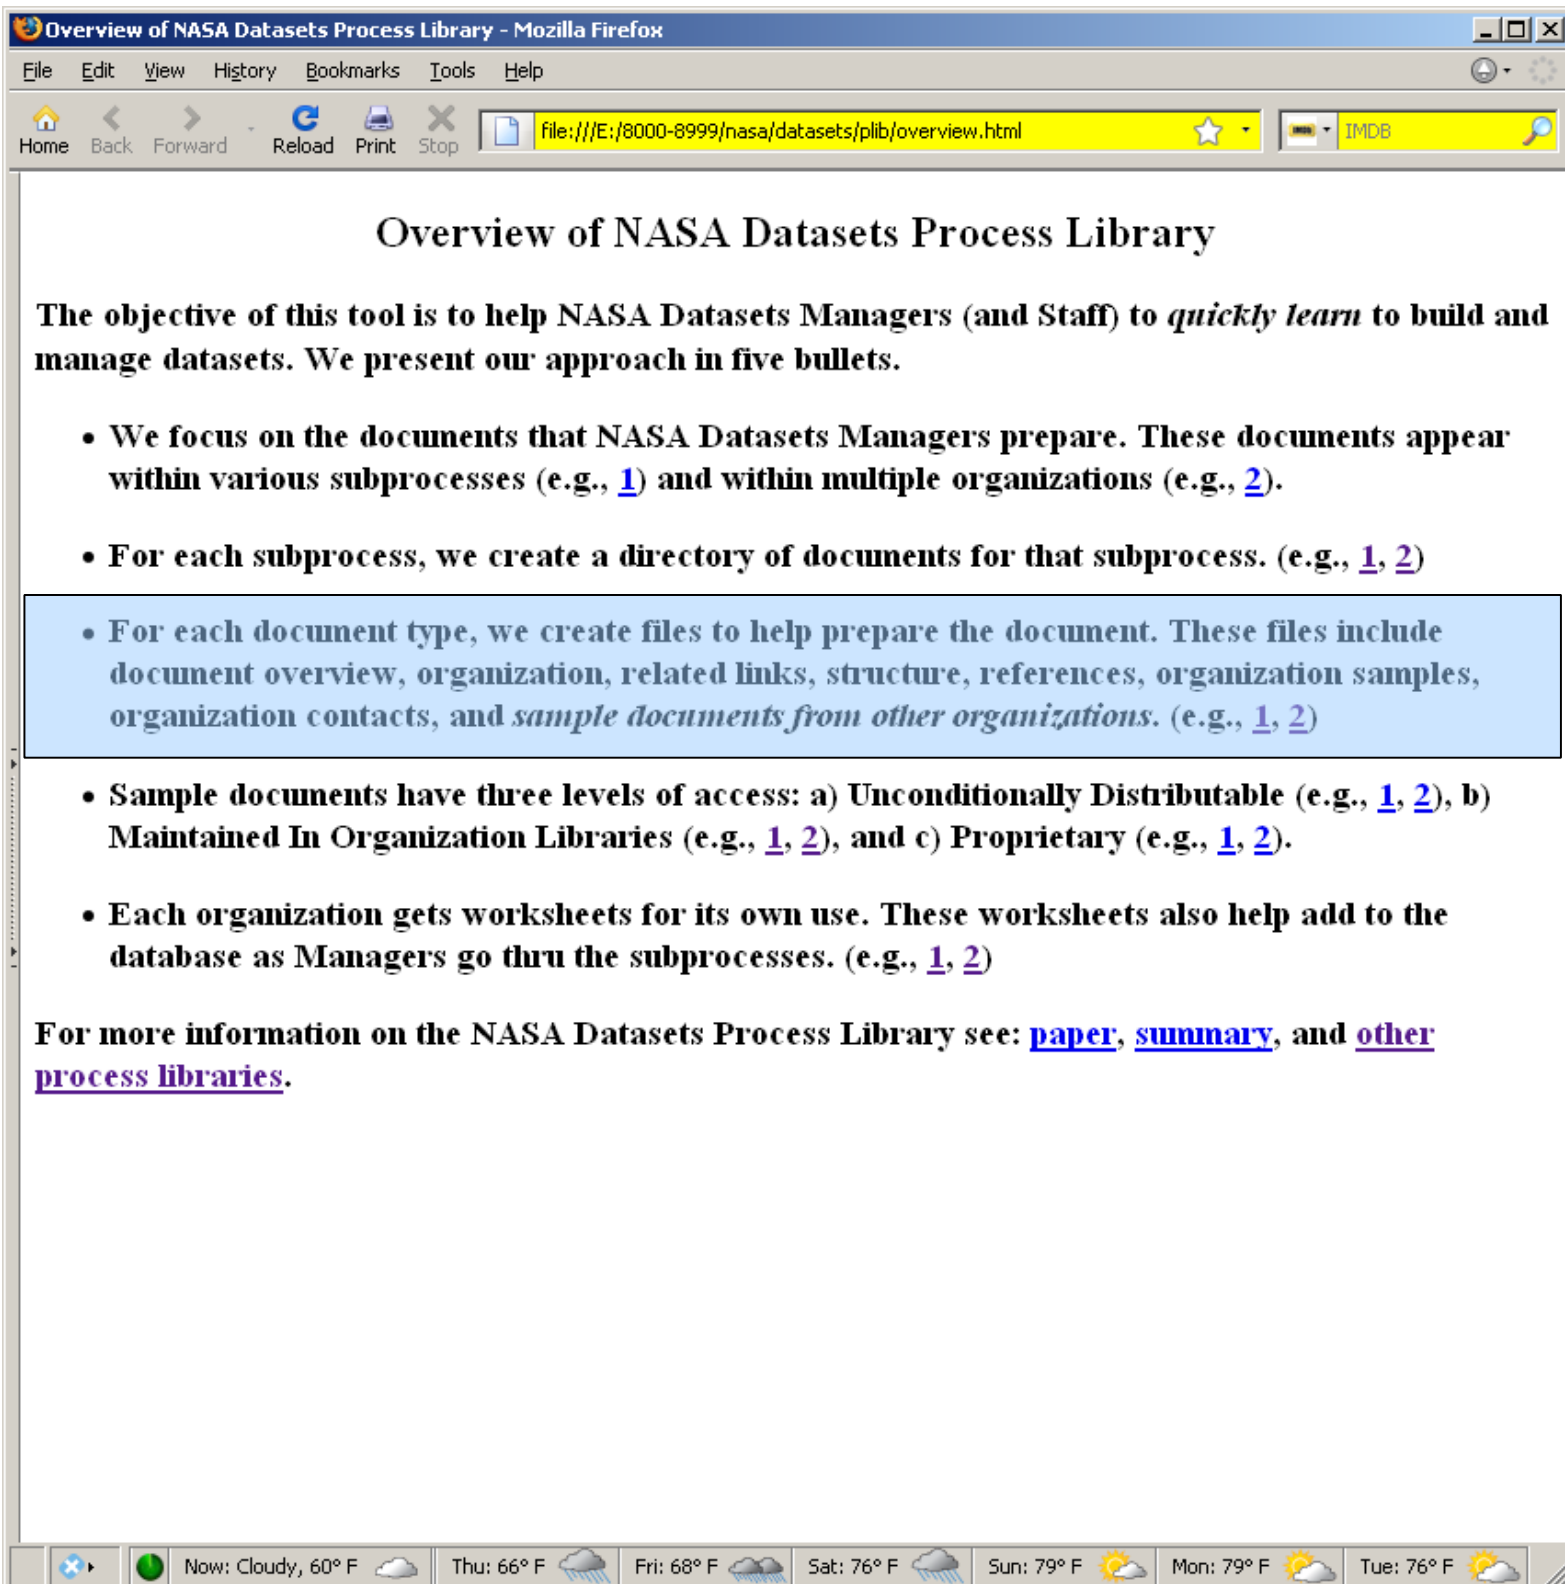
Overview of NASA Datasets Process Library - Mozilla Firefox

File Edit View History Bookmarks Tools Help

Home Back Forward Reload Print Stop file:///E:/8000-8999/nasa/datasets/plib/overview.html IMDB

Overview of NASA Datasets Process Library

The objective of this tool is to help NASA Datasets Managers (and Staff) to *quickly learn* to build and manage datasets. We present our approach in five bullets.

- We focus on the documents that NASA Datasets Managers prepare. These documents appear within various subprocesses (e.g., 1) and within multiple organizations (e.g., 2).

- For each subprocess, we create a directory of documents for that subprocess. (e.g., 1, 2)

- For each document type, we create files to help prepare the document. These files include document overview, organization, related links, structure, references, organization samples, organization contacts, and *sample documents from other organizations*. (e.g., 1, 2)

- Sample documents have three levels of access: a) Unconditionally Distributable (e.g., 1, 2), b) Maintained In Organization Libraries (e.g., 1, 2), and c) Proprietary (e.g., 1, 2).

- Each organization gets worksheets for its own use. These worksheets also help add to the database as Managers go thru the subprocesses. (e.g., 1, 2)

For more information on the NASA Datasets Process Library see: paper, summary, and other process libraries.

Now: Cloudy, 60° F Thu: 66° F Fri: 68° F Sat: 76° F Sun: 79° F Mon: 79° F Tue: 76° F